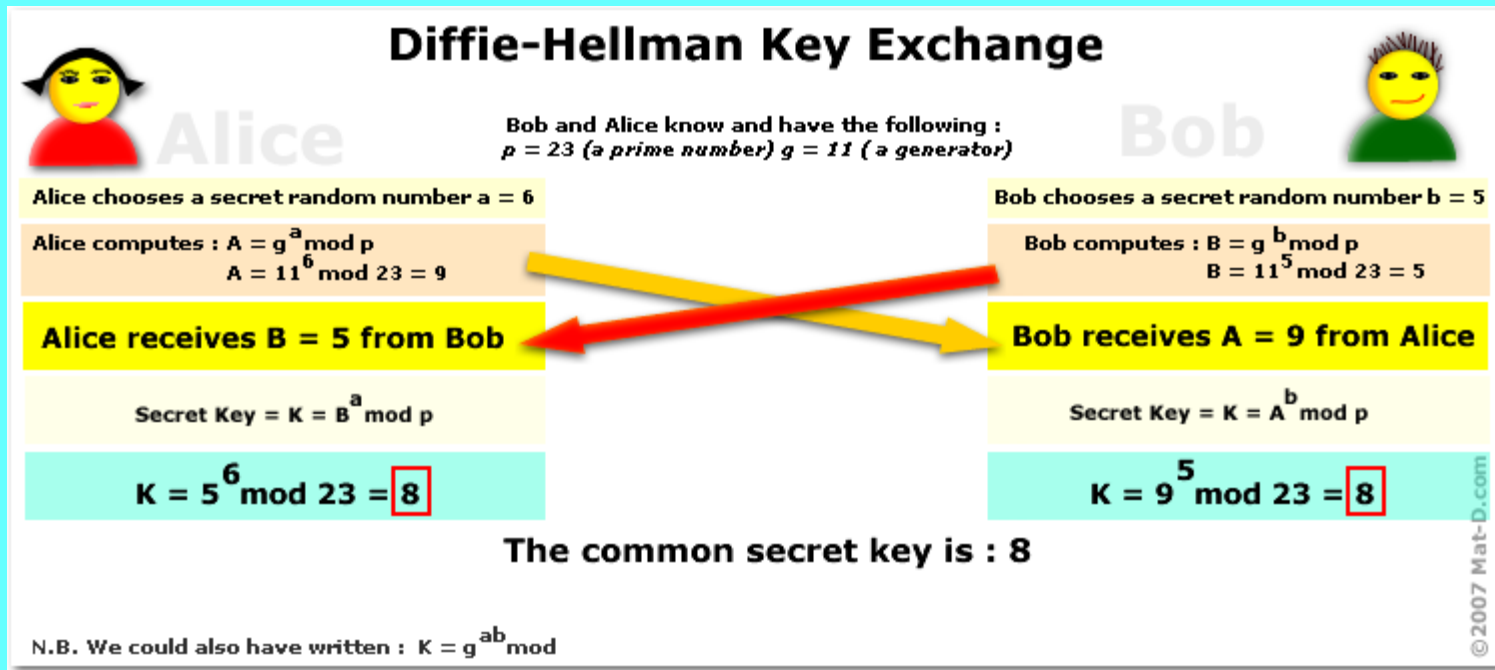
Diffie-Hellman Key Exchange

Alice

Bob

Bob and Alice know and have the following :
$p = 23$ (a prime number) $g = 11$ ( a generator)

Alice chooses a secret random number a = 6

Alice computes : $A = g^{a} \bmod p$
$A = 11^{6} \bmod 23 = 9$

Alice receives B = 5 from Bob

Secret Key = $K = B^{a} \bmod p$

$K = 5^{6} \bmod 23 = 8$

Bob chooses a secret random number b = 5

Bob computes : $B = g^{b} \bmod p$
$B = 11^{5} \bmod 23 = 5$

Bob receives A = 9 from Alice

Secret Key = $K = A^{b} \bmod p$

$K = 9^{5} \bmod 23 = 8$

The common secret key is : 8

N.B. We could also have written : $K = g^{ab} \bmod$

©2007 Mat-D.com